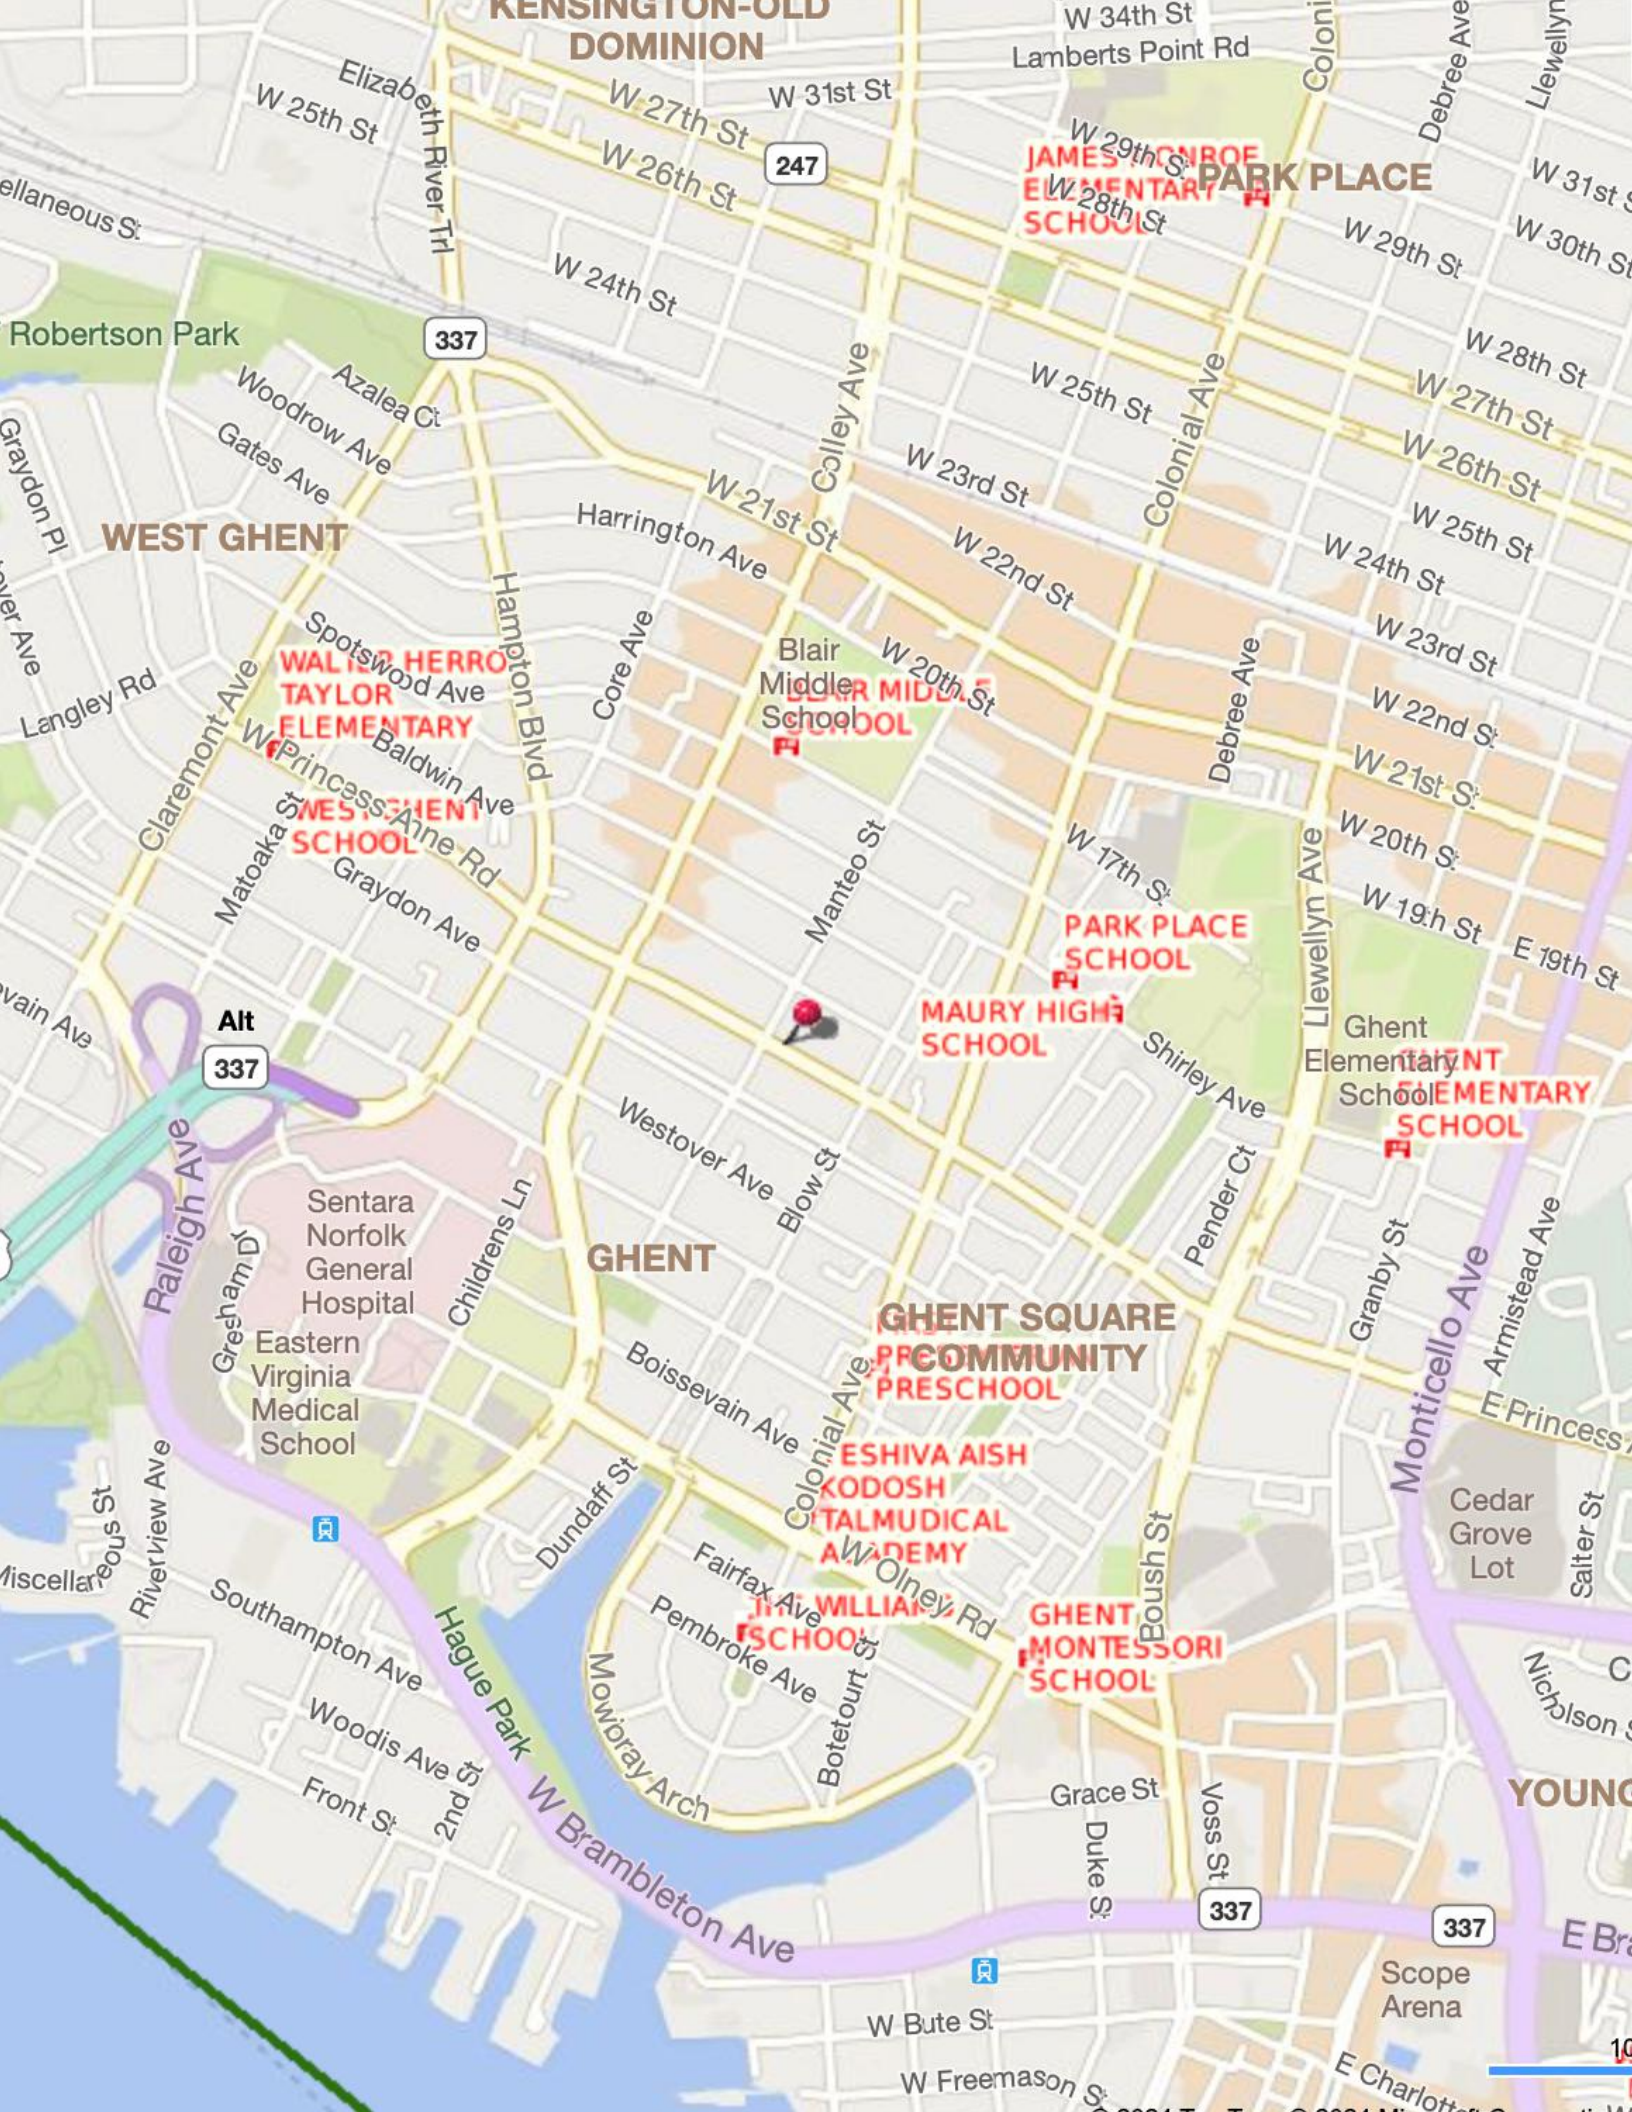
KENSINGTON-OLD DOMINION
W 34th St
Lamberts Point Rd
Coloni
Debree Ave
Llewellyn
Elizabeth River Trl
W 25th St
W 27th St
W 31st St
247
W 26th St
JAMES MONROE ELEMENTARY SCHOOL
W 29th St
W 28th St
PARK PLACE
W 31st S
W 30th St
W 29th St
ellaneous St
W 24th St
Robertson Park
337
W 28th St
W 27th St
Woodrow Ave
Azalea Ct
W 25th St
Colonial Ave
W 26th St
Gates Ave
Colley Ave
W 23rd St
Graydon Pl
WEST GHENT
Harrington Ave
W 21st St
W 22nd St
W 25th St
W 24th St
W 23rd St
Spotswood Ave
WALTER HERRON TAYLOR ELEMENTARY
Hampton Blvd
Core Ave
Blair Middle School
BLAIR MIDDLE SCHOOL
W 20th St
Debree Ave
W 22nd St
Langley Rd
Claremont Ave
W Princess Anne Rd
Baldwin Ave
W 21st St
WEST GHENT SCHOOL
Matoaka St
Manteo St
W 17th St
Llewellyn Ave
W 20th St
Graydon Ave
PARK PLACE SCHOOL
W 19th St
E 19th St
vain Ave
MAURY HIGH SCHOOL
Alt
337
Shirley Ave
Ghent Elementary School
GHENT ELEMENTARY SCHOOL
Westover Ave
Raleigh Ave
Sentara Norfolk General Hospital
Blow St
Childrens Ln
Pender Ct
Armistead Ave
Gresham Dr
GHENT
Granby St
Eastern Virginia Medical School
GHENT SQUARE COMMUNITY
PRESCHOOL
Monticello Ave
Boissevain Ave
Colonial Ave
E Princess
Riverview Ave
YESHIVA AISH KODOSH TALMUDICAL ACADEMY
Cedar Grove Lot
Salter St
Miscellaneous St
Dundaff St
Boush St
Fairfax Ave
W Olney Rd
Southampton Ave
Hague Park
Pembroke Ave
WILLIAM SCHOOL
GHENT MONTESSORI SCHOOL
Nicholson
Mowbray Arch
Boteourt St
Woodis Ave
2nd St
Front St
YOUNG
Grace St
Voss St
Duke St
W Brambleton Ave
337
337
E Bra
Scope Arena
W Bute St
W Freemason St
E Charlotte